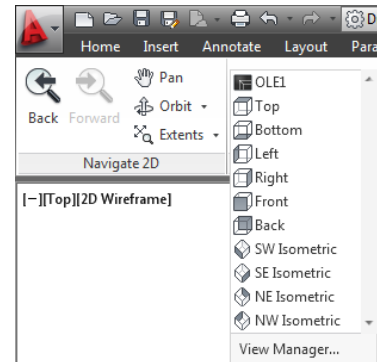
Home Insert Annotate Layout Para

Back Forward

Pan

Orbit

Extents

Navigate 2D

[−][Top][2D Wireframe]

OLE1

Top

Bottom

Left

Right

Front

Back

SW Isometric

SE Isometric

NE Isometric

NW Isometric

View Manager...